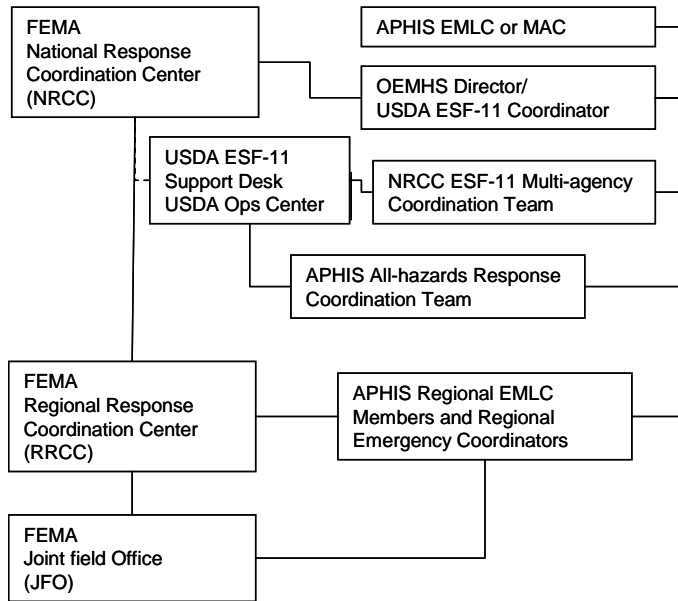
FEMA
National Response Coordination Center (NRCC)

APHIS EMLC or MAC

OEMHS Director/
USDA ESF-11 Coordinator

USDA ESF-11
Support Desk
USDA Ops Center

NRCC ESF-11 Multi-agency Coordination Team

APHIS All-hazards Response Coordination Team

FEMA
Regional Response Coordination Center (RRCC)

APHIS Regional EMLC Members and Regional Emergency Coordinators

FEMA
Joint field Office (JFO)